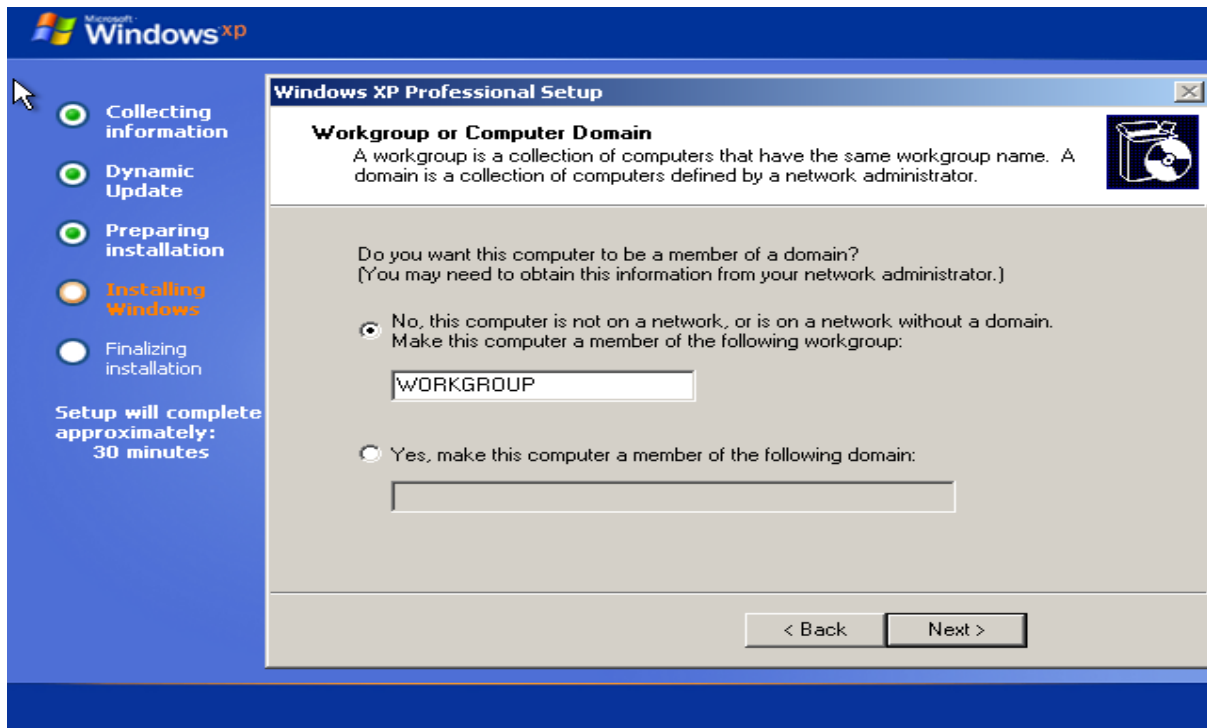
Microsoft Windows xp

Collecting information

Dynamic Update

Preparing installation

Installing Windows

Finalizing installation

Setup will complete approximately: 30 minutes

Windows XP Professional Setup

Workgroup or Computer Domain

A workgroup is a collection of computers that have the same workgroup name. A domain is a collection of computers defined by a network administrator.

Do you want this computer to be a member of a domain?
(You may need to obtain this information from your network administrator.)

No, this computer is not on a network, or is on a network without a domain. Make this computer a member of the following workgroup:

WORKGROUP

Yes, make this computer a member of the following domain:

< Back

Next >